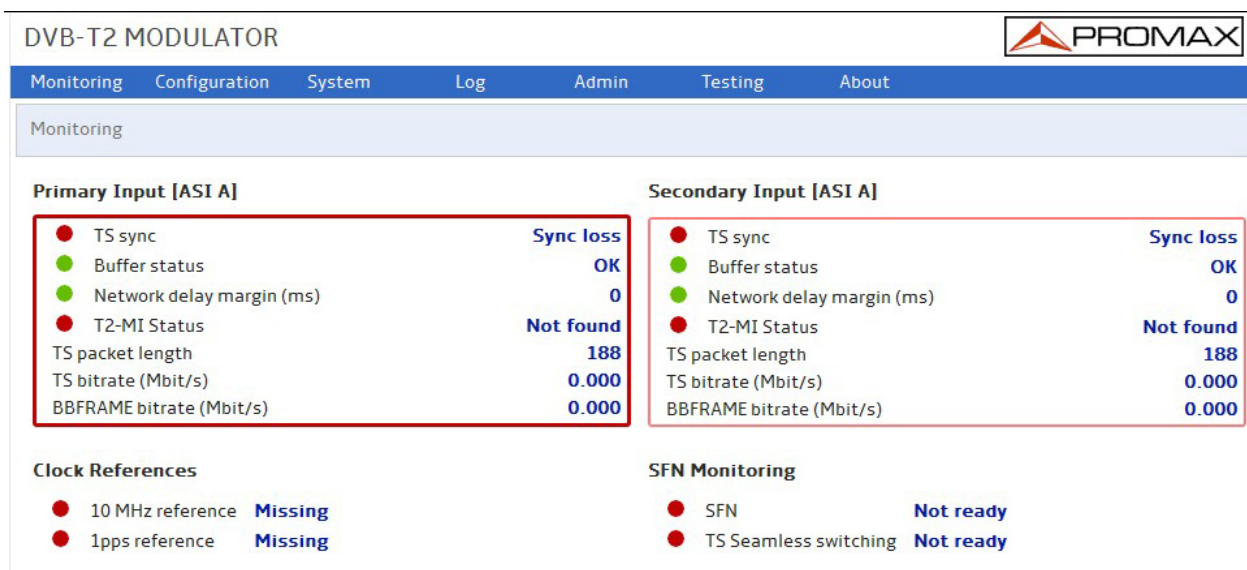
DVB-T2 MODULATOR

PROMAX

Monitoring Configuration System Log Admin Testing About

Monitoring

Primary Input [ASI A]

| | |
|---|---|
| TS sync | Sync loss |
| Buffer status | OK |
| Network delay margin (ms) | 0 |
| T2-MI Status | Not found |
| TS packet length | 188 |
| TS bitrate (Mbit/s) | 0.000 |
| BBFRAME bitrate (Mbit/s) | 0.000 |

Secondary Input [ASI A]

| | |
|---|---|
| TS sync | Sync loss |
| Buffer status | OK |
| Network delay margin (ms) | 0 |
| T2-MI Status | Not found |
| TS packet length | 188 |
| TS bitrate (Mbit/s) | 0.000 |
| BBFRAME bitrate (Mbit/s) | 0.000 |

Clock References

10 MHz reference Missing
1pps reference Missing

SFN Monitoring

SFN Not ready
TS Seamless switching Not ready